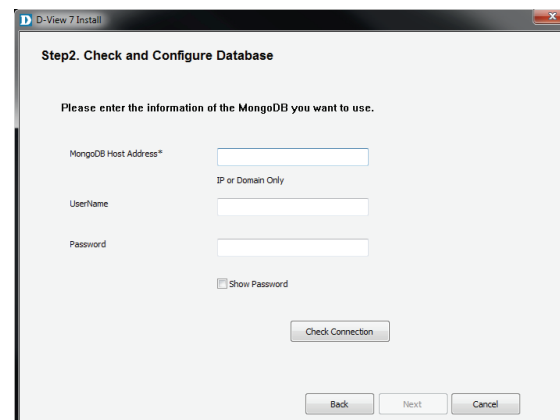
D-View 7 Install

Step2. Check and Configure Database

Please enter the information of the MongoDB you want to use.

MongoDB Host Address*

IP or Domain Only

UserName

Password

Show Password

Check Connection

Back Next Cancel